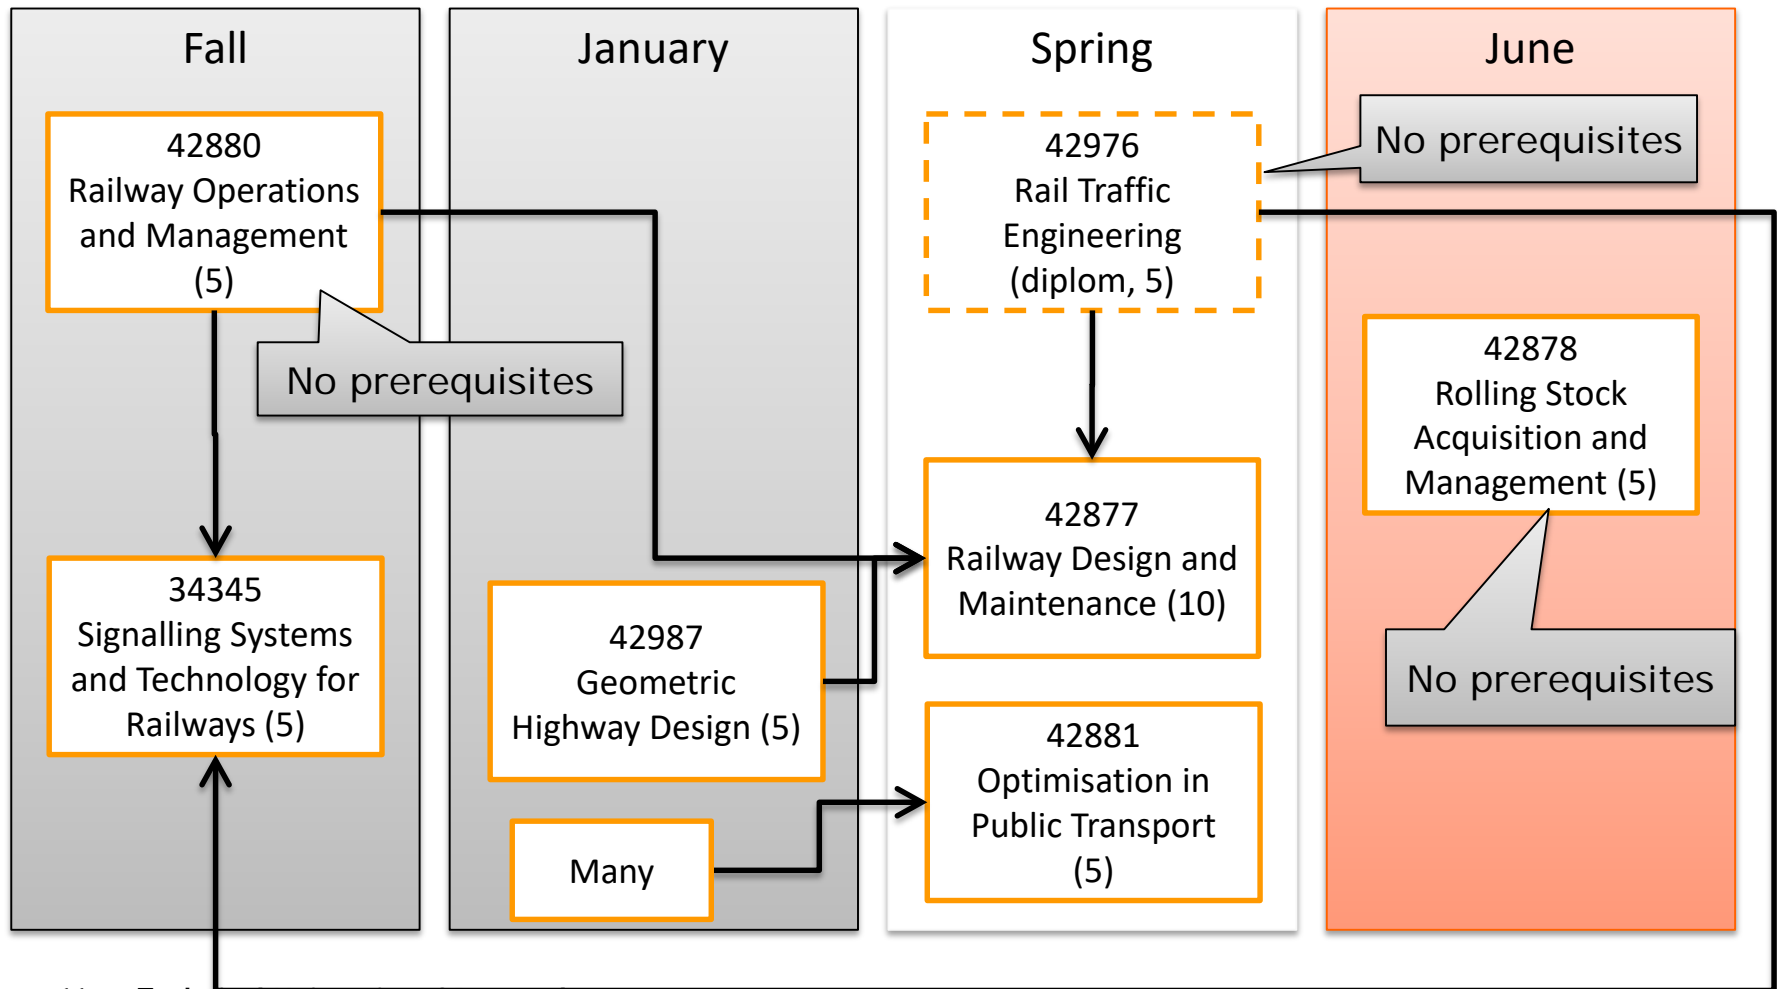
Fall

42880
Railway Operations and Management (5)

No prerequisites

34345
Signalling Systems and Technology for Railways (5)

January

42987
Geometric Highway Design (5)

Many

Spring

42976
Rail Traffic Engineering (diplom, 5)

42877
Railway Design and Maintenance (10)

42881
Optimisation in Public Transport (5)

June

No prerequisites

42878
Rolling Stock Acquisition and Management (5)

No prerequisites